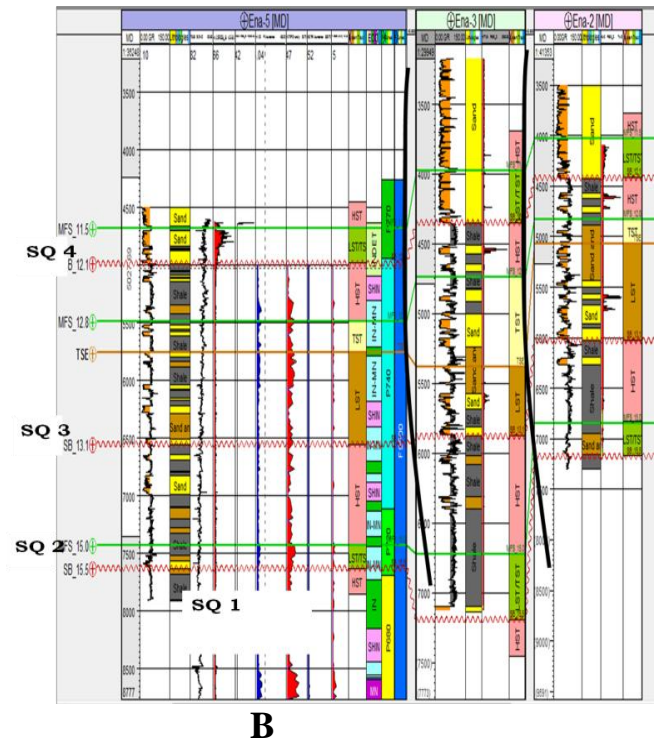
Ena-5 [MD]
Ena-3 [MD]
Ena-2 [MD]

MD
3500
4000
4500
5000
5500
6000
6500
7000
7500
8000
8500
8777

MFS_11.5
SQ 4
SB_12.1
MFS_12.8
TSE
SQ 3
SB_13.1
SQ 2
MFS_15.0
SB_15.5
SQ 1

Sand
Sand
Shale
Shale
Shale
Sand an
Sand
Shale
Shale

HST
LST/TST
HST
TST
LST
HST
LST/TST
HST

INDET
SHW
IN-MN
IN-MN
SHW
SHW
IN-MN
IN
SHW
MN

P270
P740
P720
P680
P600

MD
3500
4000
4500
5000
5500
6000
6500
7000
7500

Sand
Shale
Shale
Sand
Sand an
Sand
Shale
Shale
Shale

HST
LST/TST
HST
TST
LST
HST
LST/TST
HST

MD
3500
4000
4500
5000
5500
6000
6500
7000
7500
8000
8500
9000

Sand
Shale
Sand and
Shale
Shale
Sand an

HST
LST/TST
HST
TST
LST
HST
LST/TST

B